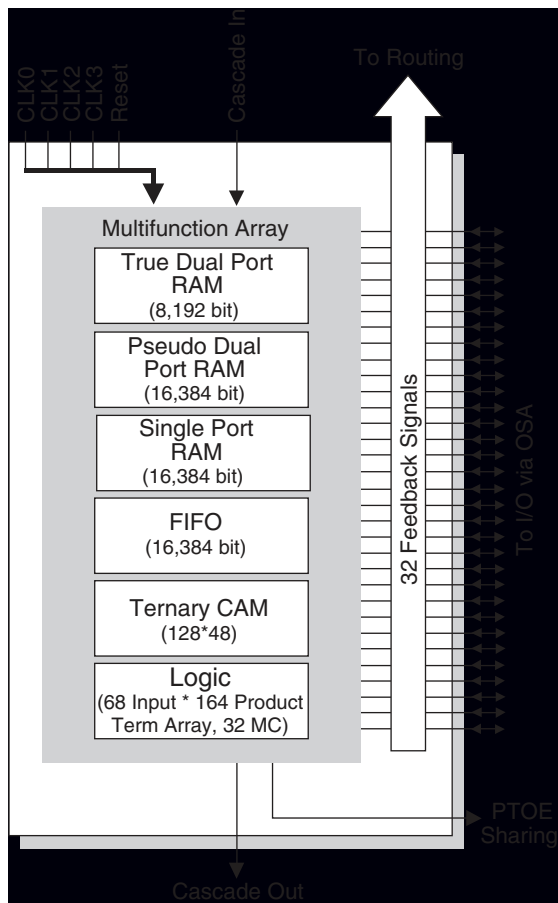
CLK0
CLK1
CLK2
CLK3
Reset
Cascade In
To Routing

Multifunction Array

True Dual Port RAM
(8,192 bit)

Pseudo Dual Port RAM
(16,384 bit)

Single Port RAM
(16,384 bit)

FIFO
(16,384 bit)

Ternary CAM
(128*48)

Logic
(68 Input * 164 Product Term Array, 32 MC)

32 Feedback Signals

To I/O via OSA

PTOE Sharing

Cascade Out